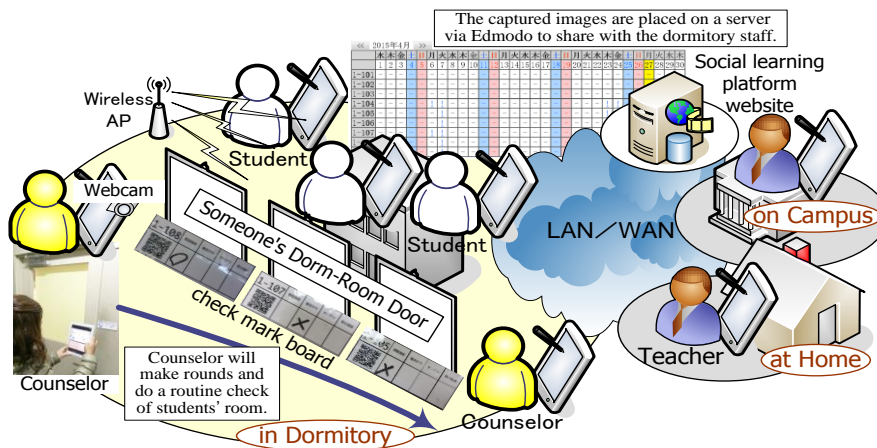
The captured images are placed on a server via Edmodo to share with the dormitory staff.

2015年4月

Wireless AP

Student

Social learning platform website

Webcam

Someone's Dorm-Room Door

Student

LAN／WAN

on Campus

check mark board

1-105

1-107

Teacher

at Home

Counselor

Counselor will make rounds and do a routine check of students' room.

Counselor

in Dormitory